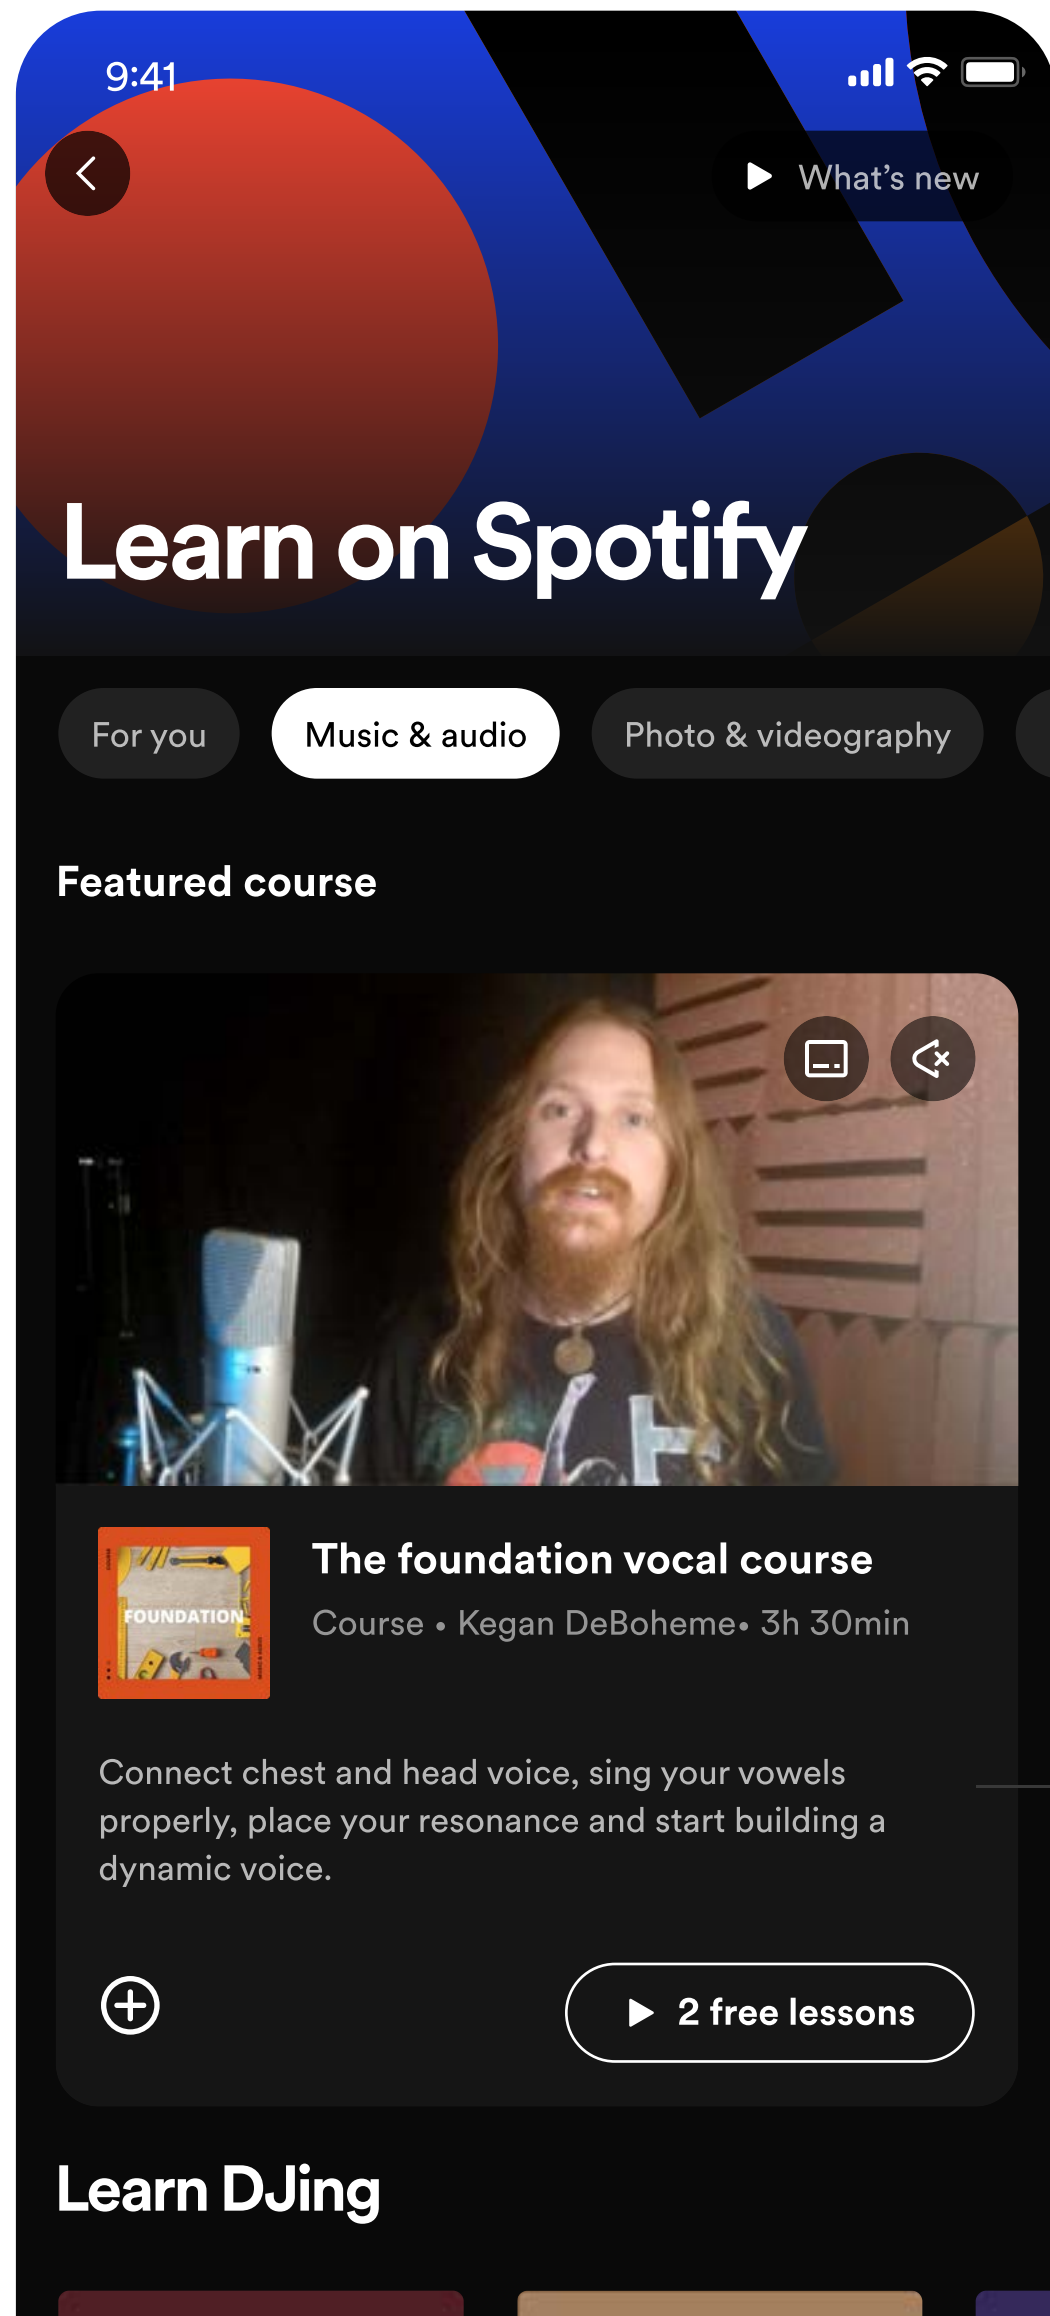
9:41

What's new

Learn on Spotify

For you

Music & audio

Photo & videography

Featured course

FOUNDATION

The foundation vocal course

Course • Kegan DeBoheme• 3h 30min

Connect chest and head voice, sing your vowels properly, place your resonance and start building a dynamic voice.

2 free lessons

Learn DJing